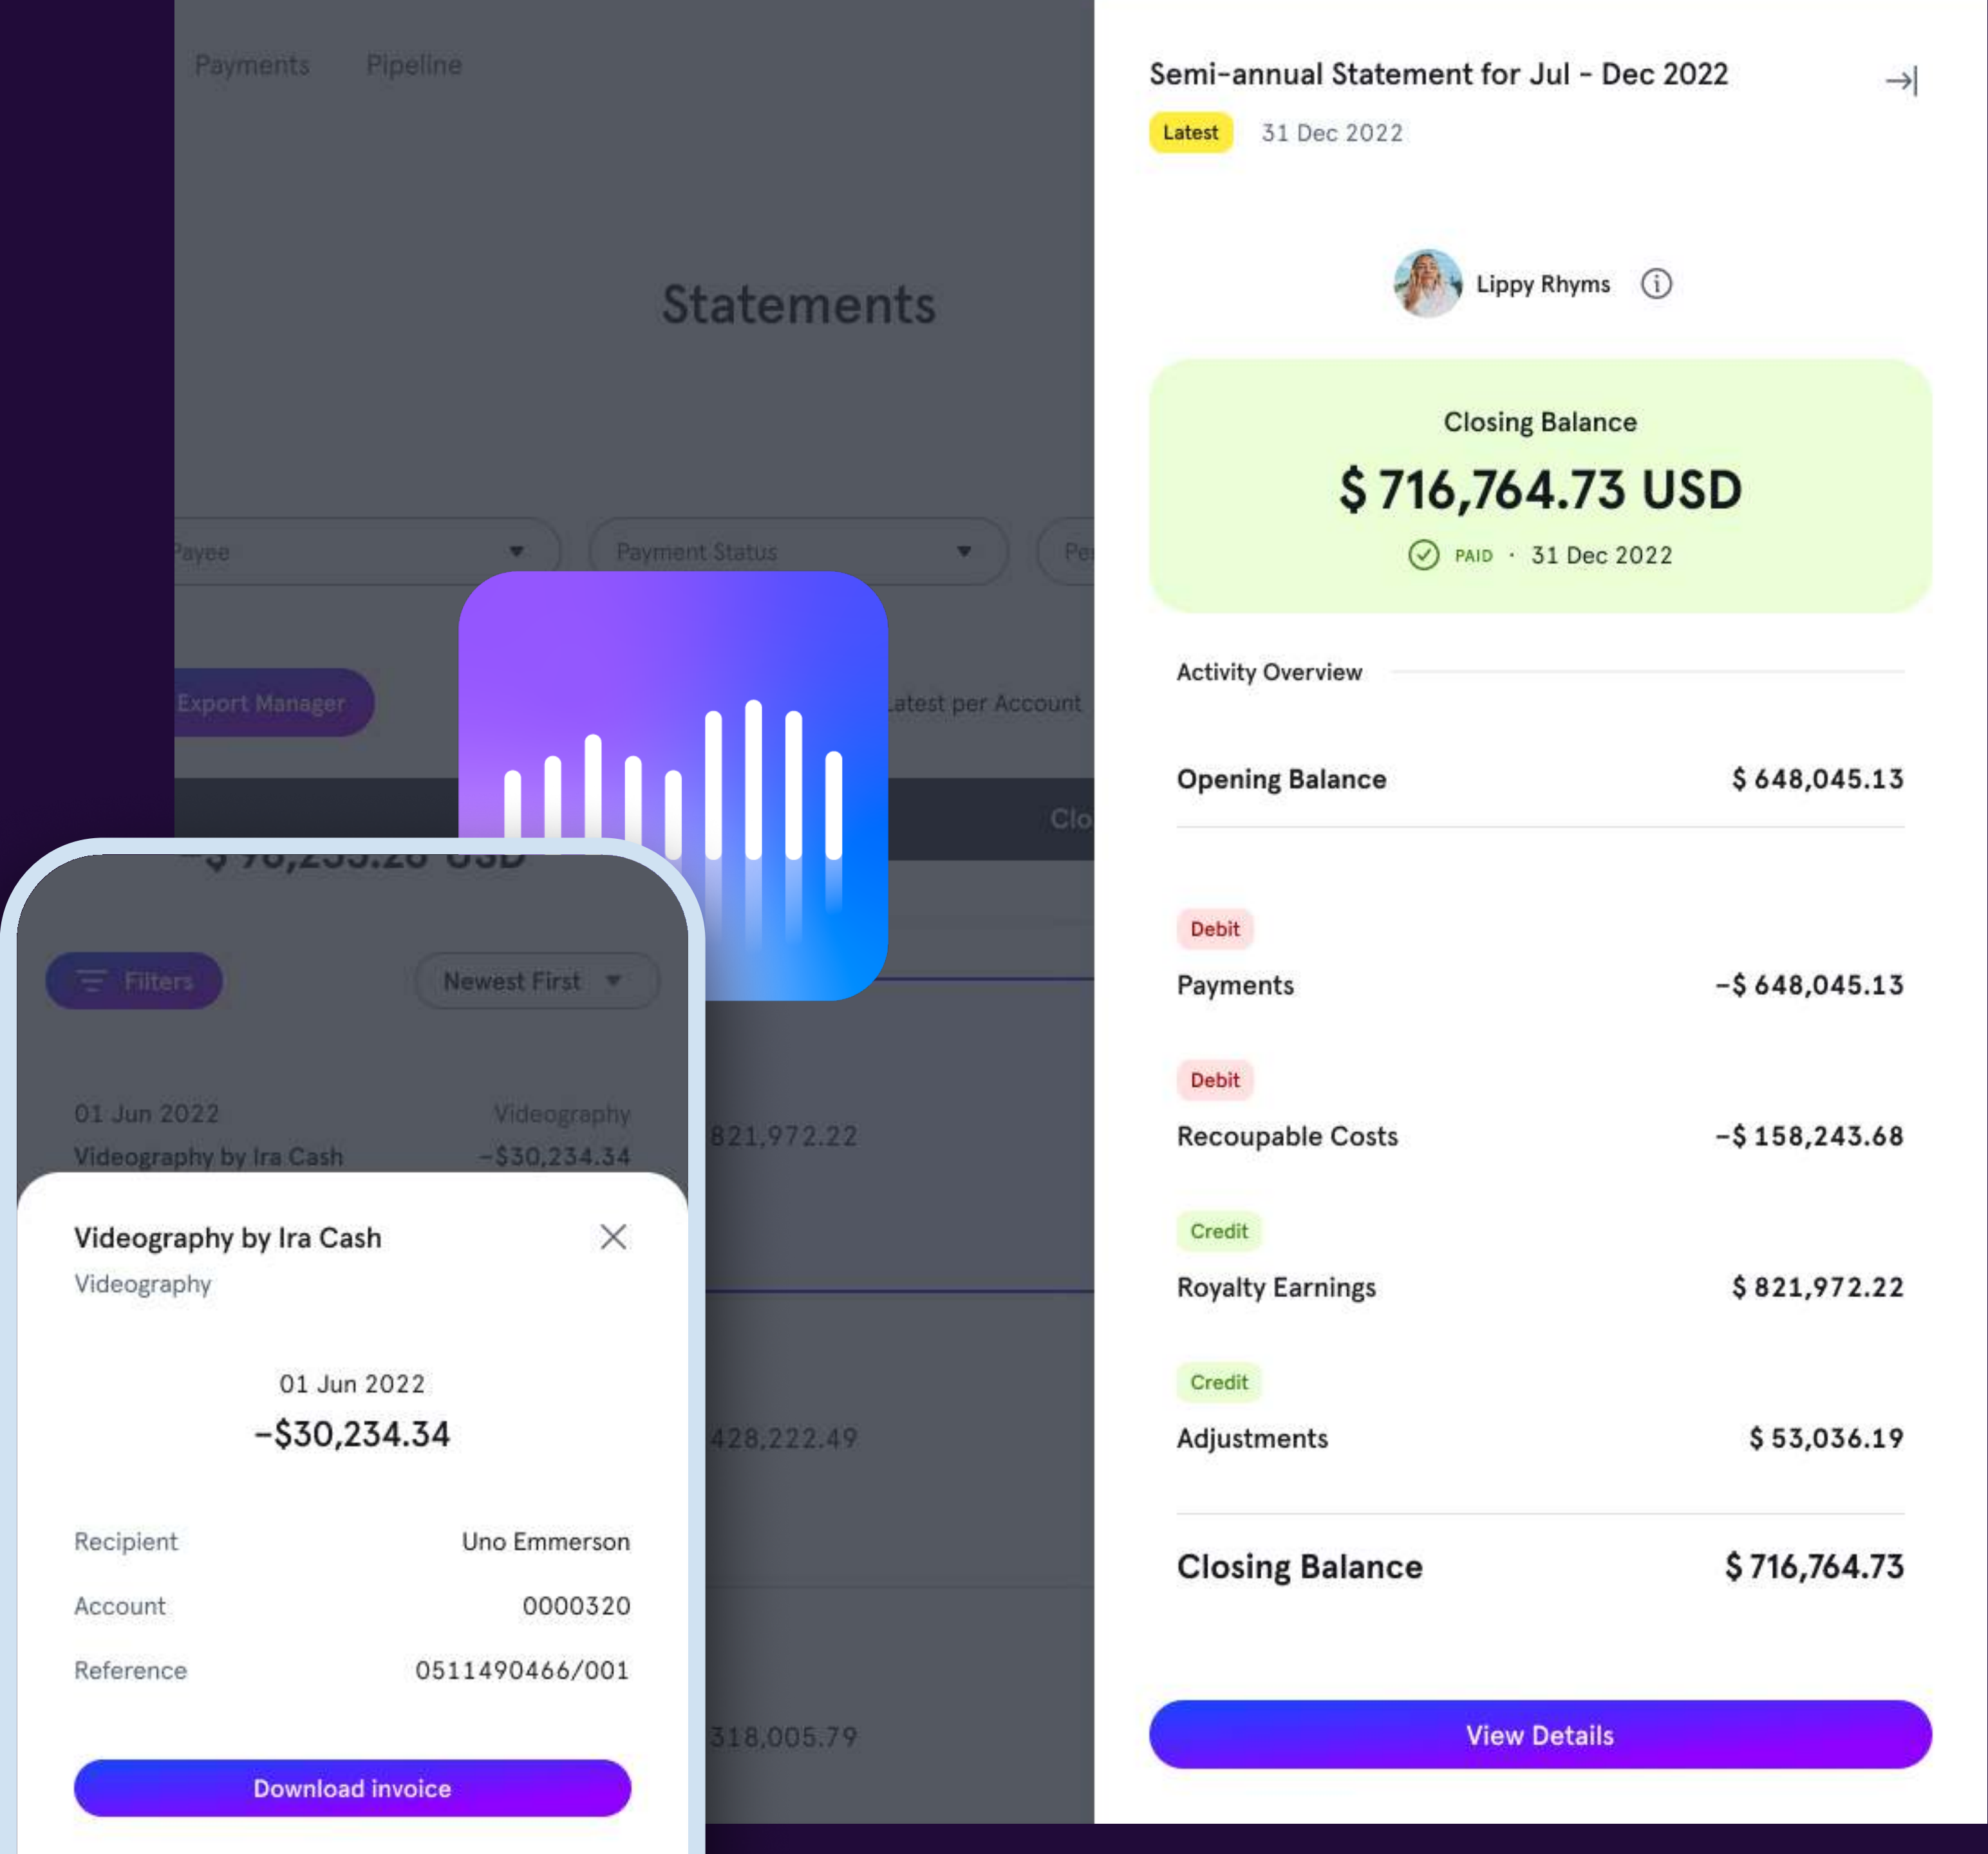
Payments Pipeline

Statements

Payee

Payment Status

Pe

Export Manager

Latest per Account

Clo

Filters

Newest First

01 Jun 2022
Videography

Videography by Ira Cash
-$30,234.34

821,972.22

428,222.49

318,005.79

Videography by Ira Cash
Videography

01 Jun 2022
-$30,234.34

| | |
|---|---|
| Recipient | Uno Emmerson |
| Account | 0000320 |
| Reference | 0511490466/001 |

Download invoice

Semi-annual Statement for Jul - Dec 2022

Latest 31 Dec 2022

Lippy Rhyms

Closing Balance
$ 716,764.73 USD
PAID · 31 Dec 2022

Activity Overview

Opening Balance $ 648,045.13

Debit
Payments -$ 648,045.13

Debit
Recoupable Costs -$ 158,243.68

Credit
Royalty Earnings $ 821,972.22

Credit
Adjustments $ 53,036.19

Closing Balance $ 716,764.73

View Details